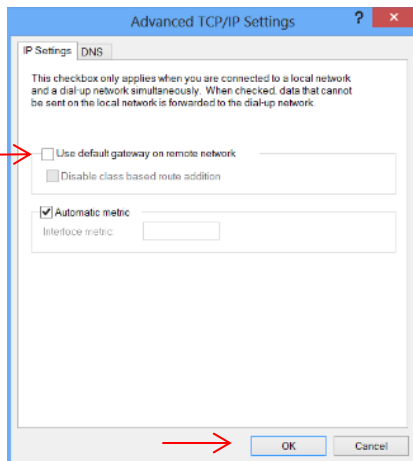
Advanced TCP/IP Settings

?

IP Settings DNS

This checkbox only applies when you are connected to a local network and a dial-up network simultaneously. When checked, data that cannot be sent on the local network is forwarded to the dial-up network.

Use default gateway on remote network

Disable class based route addition

Automatic metric

Interface metric:

OK

Cancel